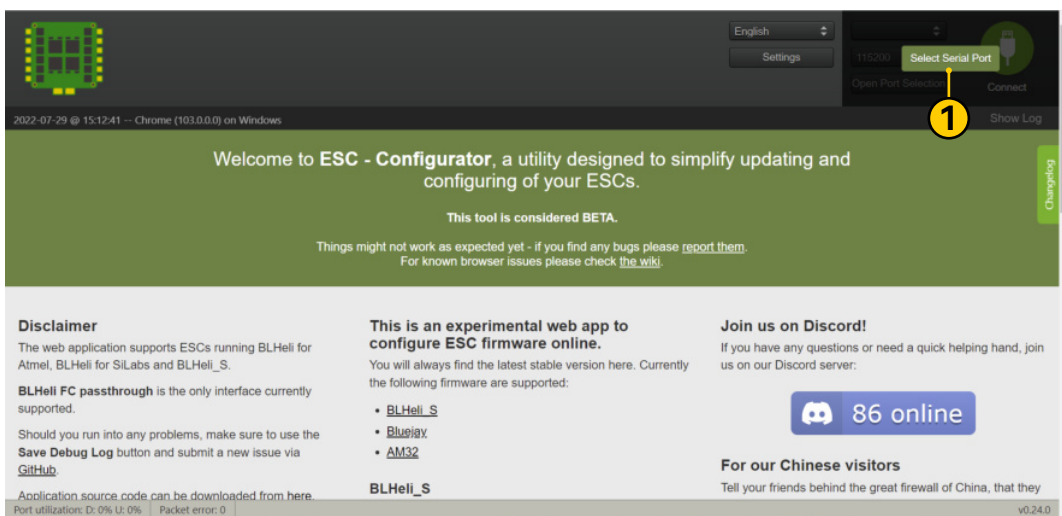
English

Settings

115200

Select Serial Port

Open Port Selection

Connect

1

2022-07-29 @ 15:12:41 -- Chrome (103.0.0.0) on Windows

Show Log

Welcome to **ESC - Configurator**, a utility designed to simplify updating and configuring of your ESCs.

This tool is considered BETA.

Things might not work as expected yet - if you find any bugs please report them. For known browser issues please check the wiki.

Changelog

**Disclaimer**

The web application supports ESCs running BLHeli for Atmel, BLHeli for SiLabs and BLHeli_S.

**BLHeli FC passthrough** is the only interface currently supported.

Should you run into any problems, make sure to use the **Save Debug Log** button and submit a new issue via GitHub.

Application source code can be downloaded from here.

**This is an experimental web app to configure ESC firmware online.**

You will always find the latest stable version here. Currently the following firmware are supported:

- BLHeli_S
- Bluejay
- AM32

**BLHeli_S**

**Join us on Discord!**

If you have any questions or need a quick helping hand, join us on our Discord server:

86 online

**For our Chinese visitors**

Tell your friends behind the great firewall of China, that they

Port utilization: D: 0% U: 0% | Packet error: 0

v0.24.0